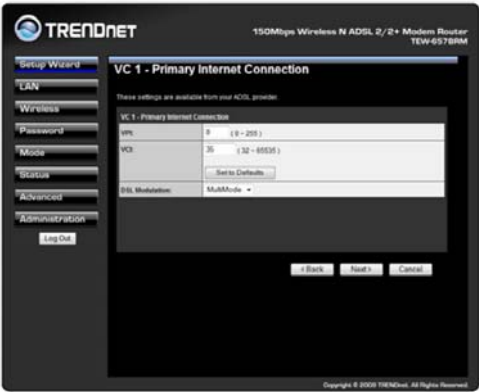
TRENDnet

150Mbps Wireless N ADSL 2/2+ Modem Router
TEW-657BRM

Setup Wizard
LAN
Wireless
Password
Mode
Status
Advanced
Administration
Log Out

VC 1 - Primary Internet Connection

These settings are available from your ADSL provider.

| VC 1 - Primary Internet Connection | |
|---|---|
| VPI: | 8 ( 0 ~ 255 ) |
| VCI: | 35 ( 32 ~ 65535 ) Set to Defaults |
| DSL Modulation: | MultiMode |

< Back Next > Cancel

Copyright © 2008 TRENDnet. All Rights Reserved.